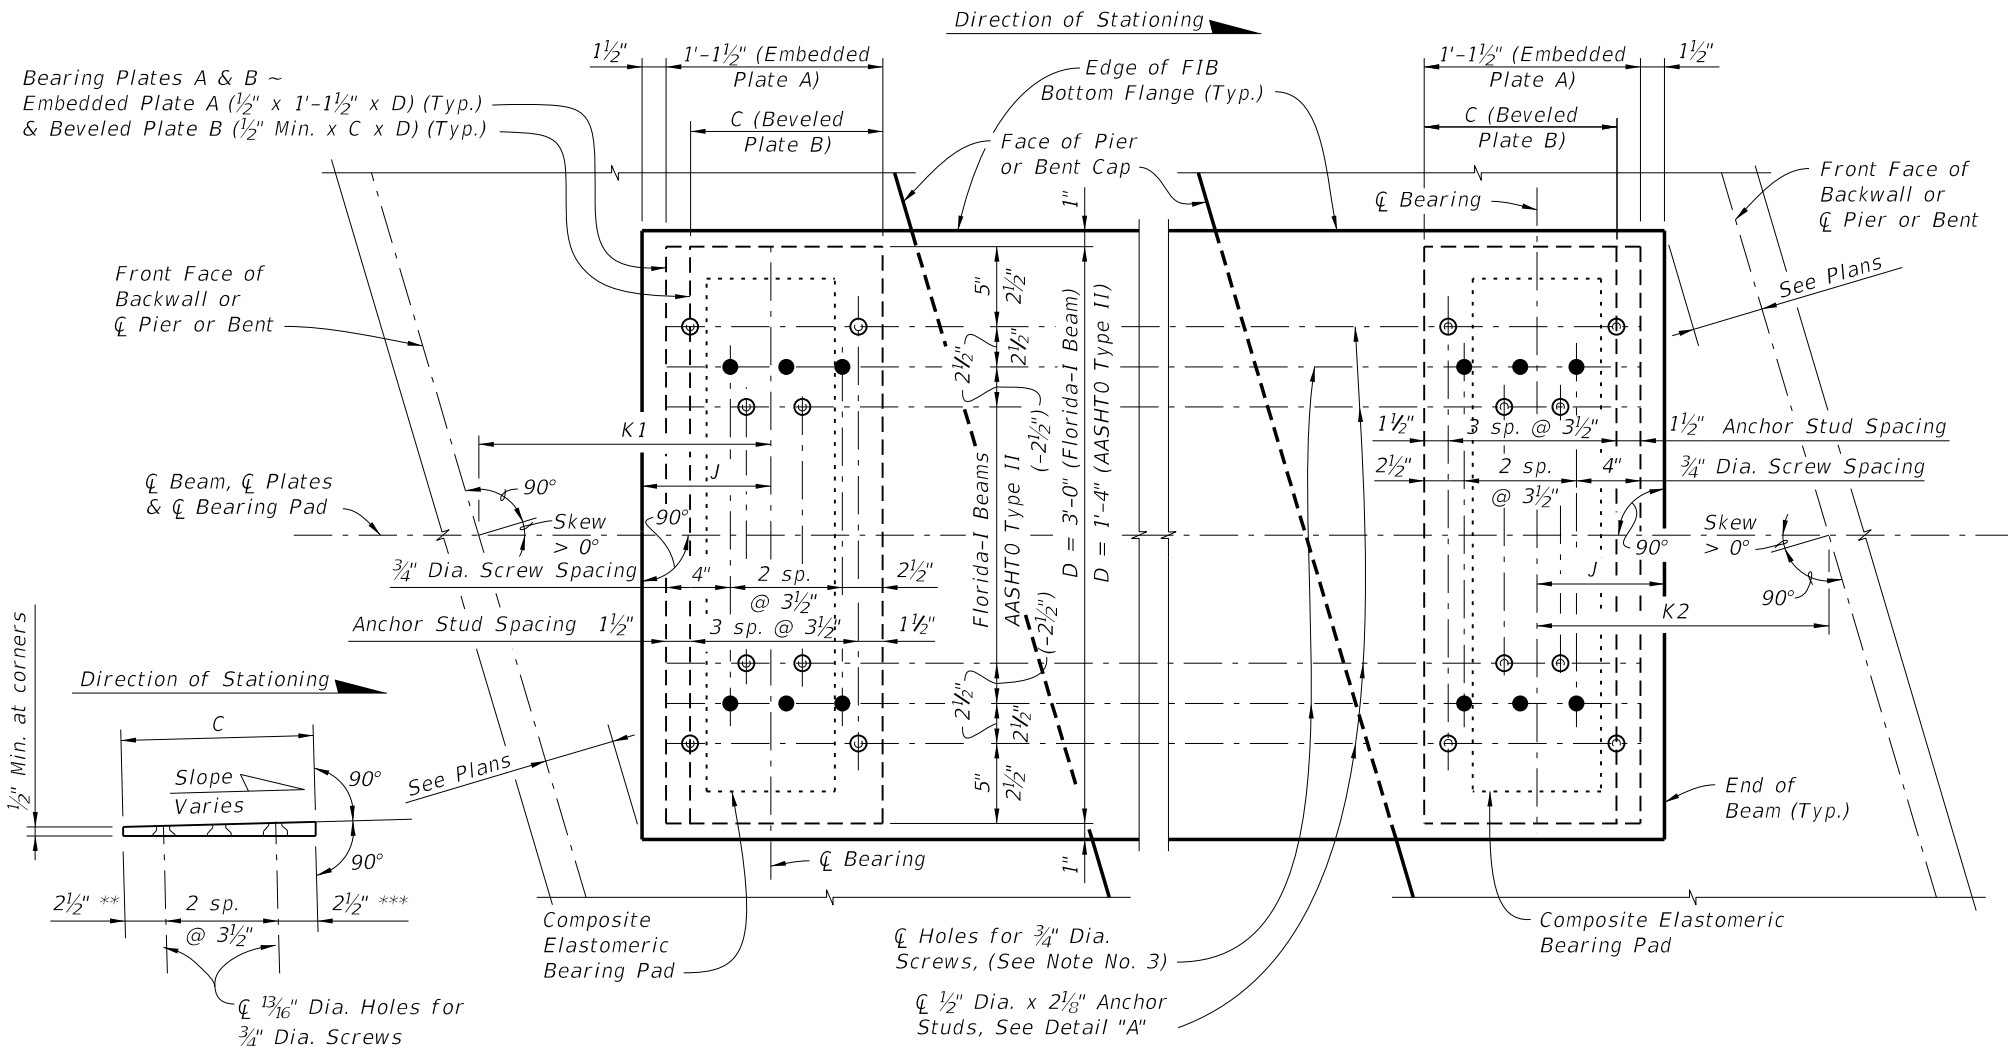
Direction of Stationing

$1\frac{1}{2}$"
1'-$1\frac{1}{2}$" (Embedded Plate A)
C (Beveled Plate B)

Bearing Plates A & B ~
Embedded Plate A ($\frac{1}{2}$" x 1'-$1\frac{1}{2}$" x D) (Typ.)
& Beveled Plate B ($\frac{1}{2}$" Min. x C x D) (Typ.)

Edge of FIB Bottom Flange (Typ.)
Face of Pier or Bent Cap

1'-$1\frac{1}{2}$" (Embedded Plate A)
$1\frac{1}{2}$"
C (Beveled Plate B)

Front Face of Backwall or ℄ Pier or Bent

℄ Bearing

1"

Front Face of Backwall or ℄ Pier or Bent

See Plans

5"
$2\frac{1}{2}$"
$2\frac{1}{2}$"
$2\frac{1}{2}$"
($-2\frac{1}{2}$")
Florida-I Beams
AASHTO Type II
D = 3'-0" (Florida-I Beam)
D = 1'-4" (AASHTO Type II)

K1
J
℄ Beam, ℄ Plates & ℄ Bearing Pad
90°
Skew > 0°
90°
$\frac{3}{4}$" Dia. Screw Spacing
4"
2 sp. @ $3\frac{1}{2}$"
$2\frac{1}{2}$"
Anchor Stud Spacing $1\frac{1}{2}$"
3 sp. @ $3\frac{1}{2}$"
$1\frac{1}{2}$"
($-2\frac{1}{2}$")
$2\frac{1}{2}$"
$2\frac{1}{2}$"
$2\frac{1}{2}$"
5"
1"

$1\frac{1}{2}$"
3 sp. @ $3\frac{1}{2}$"
$1\frac{1}{2}$" Anchor Stud Spacing
$2\frac{1}{2}$"
2 sp. @ $3\frac{1}{2}$"
4"
$\frac{3}{4}$" Dia. Screw Spacing
90°
Skew > 0°
J
90°
K2

End of Beam (Typ.)

Direction of Stationing
$\frac{1}{2}$" Min. at corners
C
Slope Varies
90°
90°
See Plans
$2\frac{1}{2}$" **
2 sp. @ $3\frac{1}{2}$"
$2\frac{1}{2}$" ***
℄ $\frac{13}{16}$" Dia. Holes for $\frac{3}{4}$" Dia. Screws

℄ Bearing

Composite Elastomeric Bearing Pad

℄ Holes for $\frac{3}{4}$" Dia. Screws, (See Note No. 3)

℄ $\frac{1}{2}$" Dia. x $2\frac{1}{8}$" Anchor Studs, See Detail "A"

Composite Elastomeric Bearing Pad